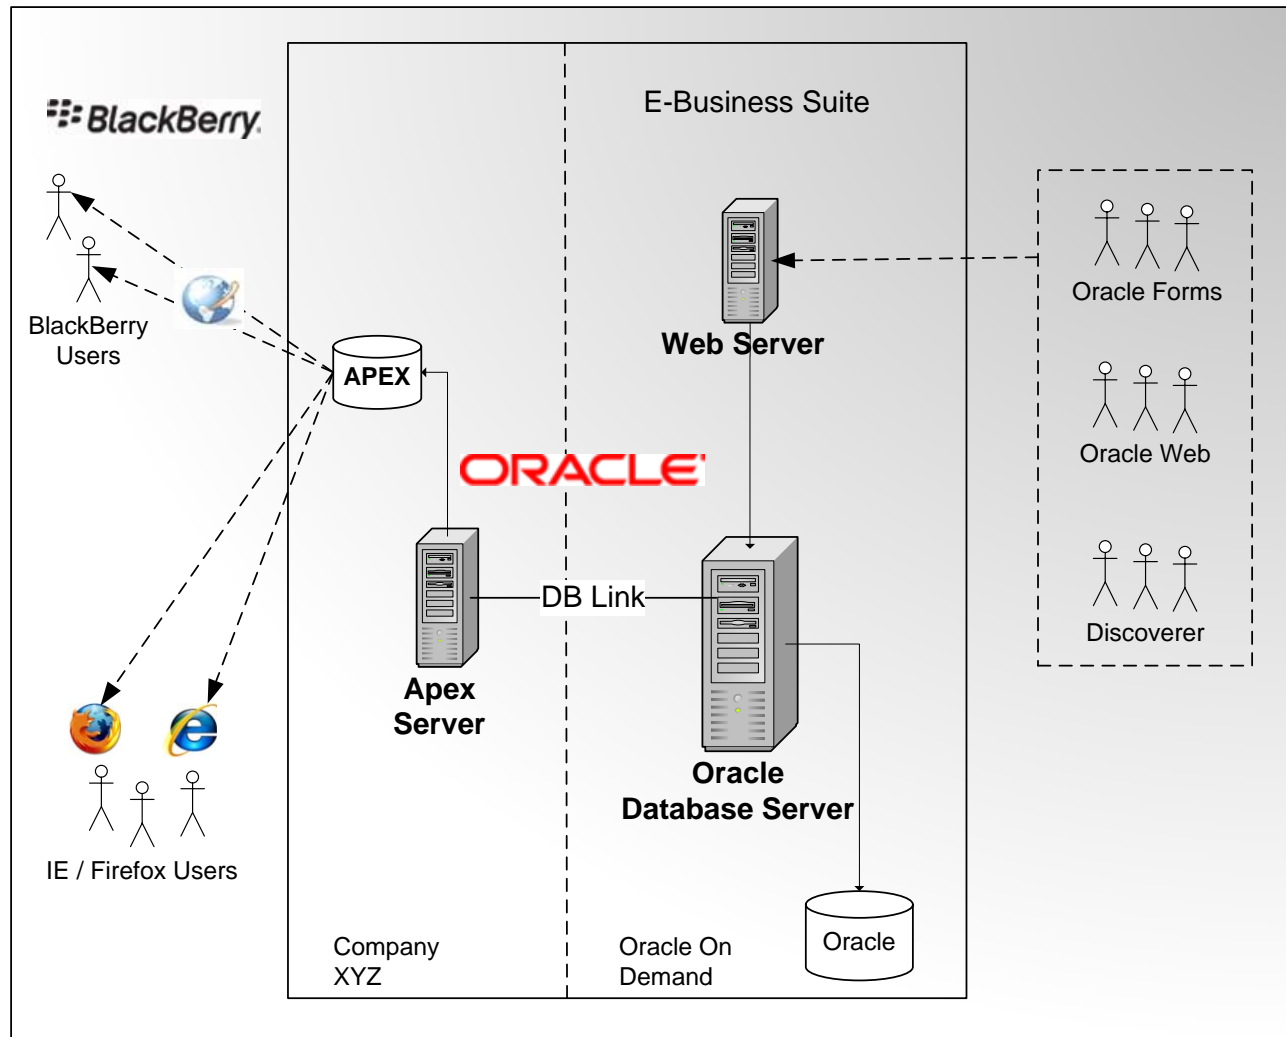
BlackBerry

BlackBerry Users

IE / Firefox Users

E-Business Suite

APEX

ORACLE

Web Server

Apex Server

DB Link

Oracle Database Server

Oracle

Company XYZ

Oracle On Demand

Oracle Forms

Oracle Web

Discoverer